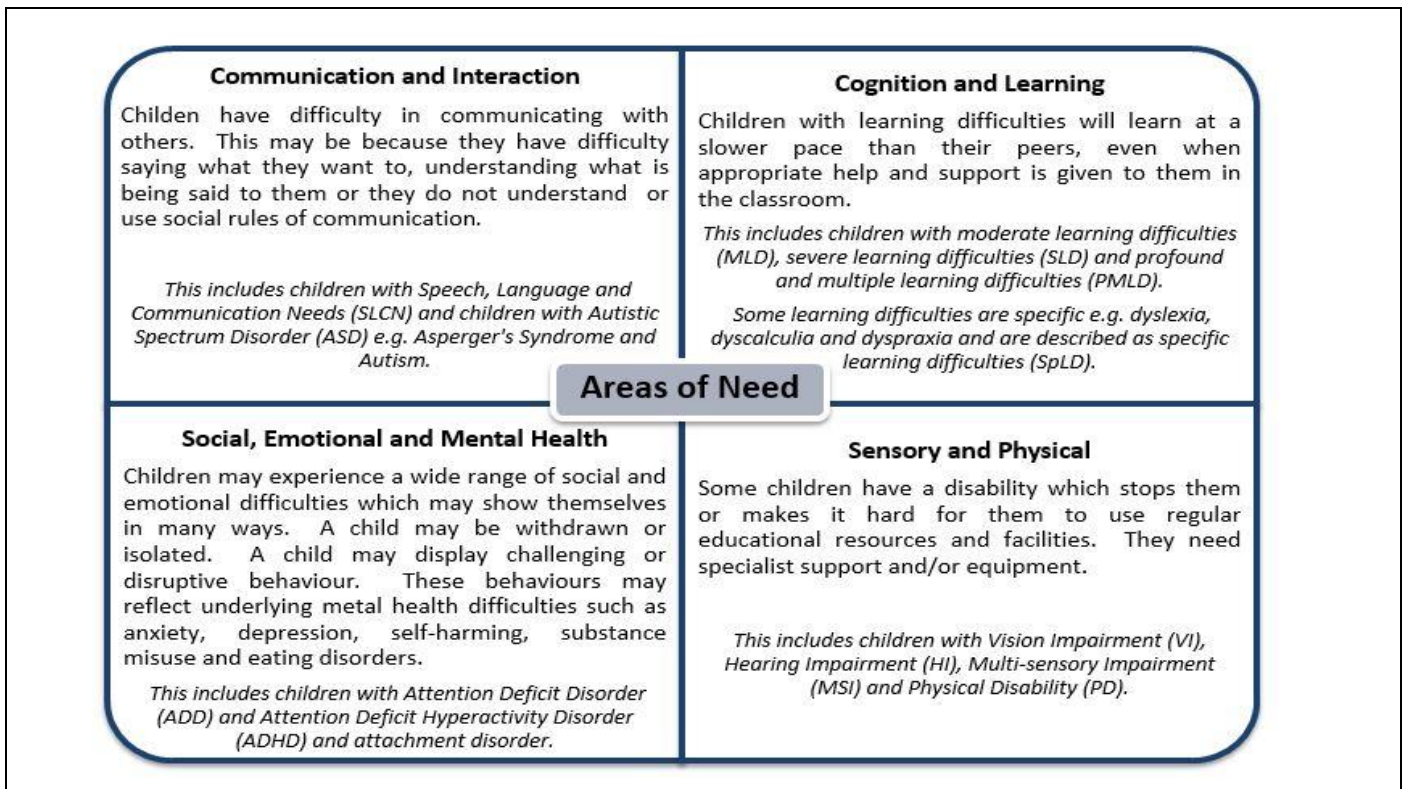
Communication and Interaction

Childen have difficulty in communicating with others. This may be because they have difficulty saying what they want to, understanding what is being said to them or they do not understand or use social rules of communication.

*This includes children with Speech, Language and Communication Needs (SLCN) and children with Autistic Spectrum Disorder (ASD) e.g. Asperger's Syndrome and Autism.*

Cognition and Learning

Children with learning difficulties will learn at a slower pace than their peers, even when appropriate help and support is given to them in the classroom.

*This includes children with moderate learning difficulties (MLD), severe learning difficulties (SLD) and profound and multiple learning difficulties (PMLD).*

*Some learning difficulties are specific e.g. dyslexia, dyscalculia and dyspraxia and are described as specific learning difficulties (SpLD).*

Areas of Need

Social, Emotional and Mental Health

Children may experience a wide range of social and emotional difficulties which may show themselves in many ways. A child may be withdrawn or isolated. A child may display challenging or disruptive behaviour. These behaviours may reflect underlying metal health difficulties such as anxiety, depression, self-harming, substance misuse and eating disorders.

*This includes children with Attention Deficit Disorder (ADD) and Attention Deficit Hyperactivity Disorder (ADHD) and attachment disorder.*

Sensory and Physical

Some children have a disability which stops them or makes it hard for them to use regular educational resources and facilities. They need specialist support and/or equipment.

*This includes children with Vision Impairment (VI), Hearing Impairment (HI), Multi-sensory Impairment (MSI) and Physical Disability (PD).*